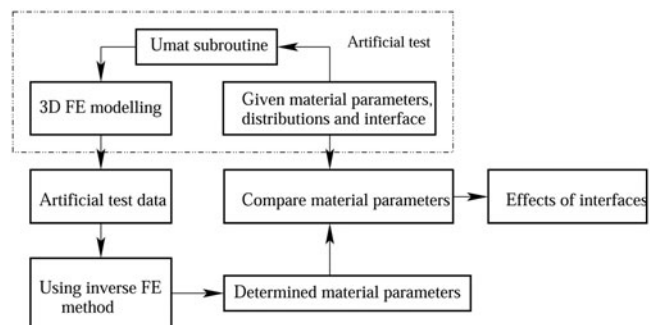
Umat subroutine

Artificial test

3D FE modelling

Given material parameters, distributions and interface

Artificial test data

Compare material parameters

Effects of interfaces

Using inverse FE method

Determined material parameters